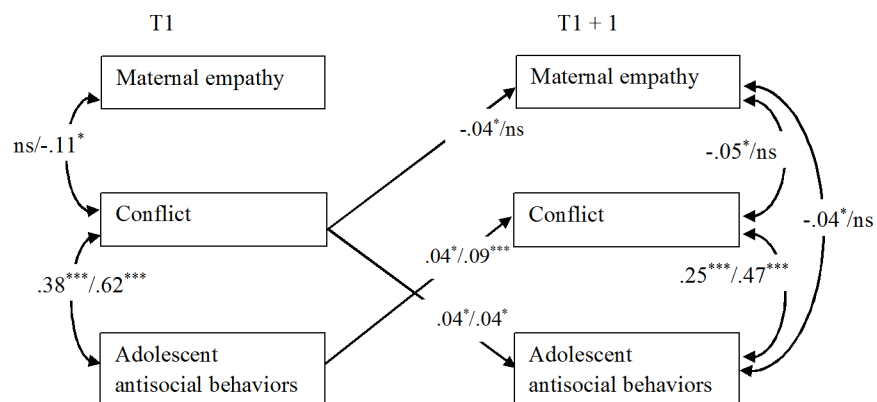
T1

T1 + 1

Maternal empathy

ns/-.11$^{*}$

Conflict

.38$^{***}$/.62$^{***}$

Adolescent antisocial behaviors

-.04$^{*}$/ns

.04$^{*}$/.09$^{***}$

.04$^{*}$/.04$^{*}$

Maternal empathy

Conflict

Adolescent antisocial behaviors

-.05$^{*}$/ns

.25$^{***}$/.47$^{***}$

-.04$^{*}$/ns